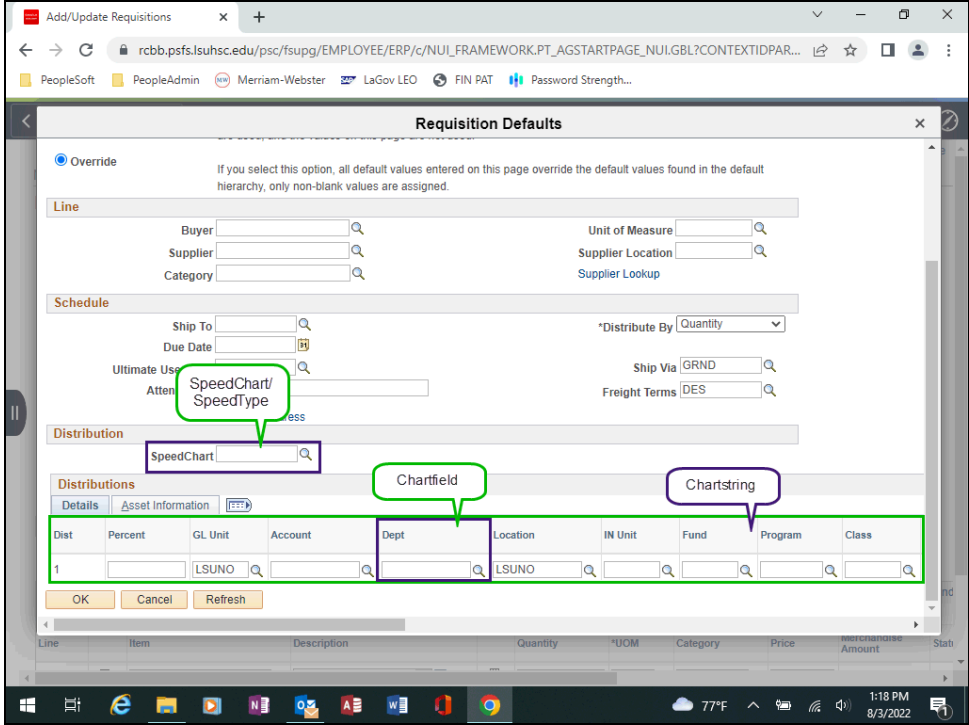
Add/Update Requisitions
rcbb.psfs.lsuhsc.edu/psc/fsupg/EMPLOYEE/ERP/c/NUI_FRAMEWORK.PT_AGSTARTPAGE_NUI.GBL?CONTEXTIDPAR...
PeopleSoft PeopleAdmin Merriam-Webster LaGov LEO FIN PAT Password Strength...

Requisition Defaults
Override
If you select this option, all default values entered on this page override the default values found in the default hierarchy, only non-blank values are assigned.

Line
Buyer
Supplier
Category
Unit of Measure
Supplier Location
Supplier Lookup

Schedule
Ship To
Due Date
Ultimate Use
Atten
*Distribute By Quantity
Ship Via GRND
Freight Terms DES
ress

SpeedChart/ SpeedType

Distribution
SpeedChart

Chartfield
Chartstring

Distributions
Details Asset Information

| Dist | Percent | GL Unit | Account | Dept | Location | IN Unit | Fund | Program | Class |
|---|---|---|---|---|---|---|---|---|---|
| 1 | | LSUNO | | | LSUNO | | | | |

OK Cancel Refresh

Line Item Description Quantity *UOM Category Price Merchandise Amount Stat

77°F 1:18 PM 8/3/2022